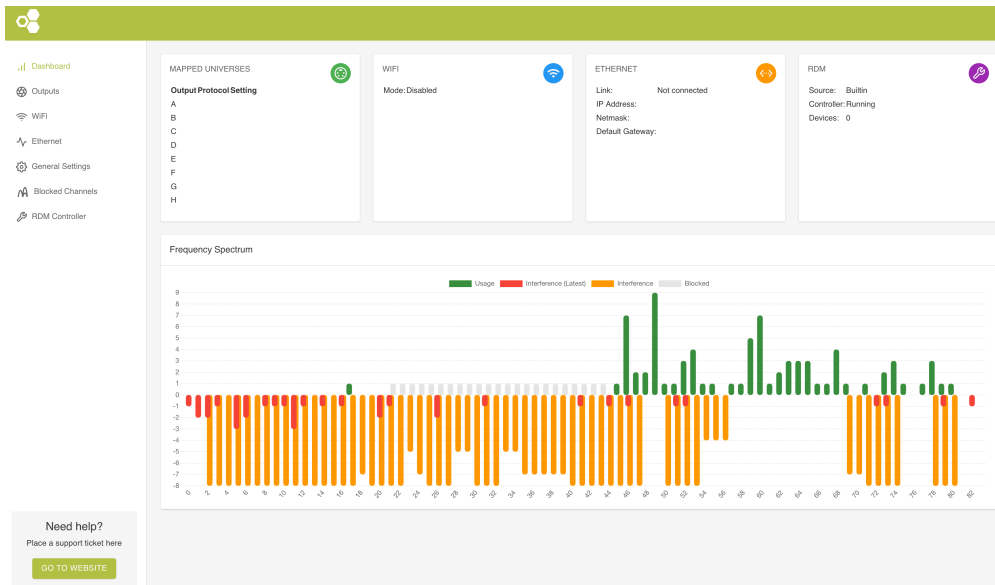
Dashboard
Outputs
WiFi
Ethernet
General Settings
Blocked Channels
RDM Controller

MAPPED UNIVERSES

| Output | Protocol | Setting |
|---|---|---|
| A | | |
| B | | |
| C | | |
| D | | |
| E | | |
| F | | |
| G | | |
| H | | |

WIFI

Mode: Disabled

ETHERNET

Link: Not connected
IP Address:
Netmask:
Default Gateway:

RDM

Source: Builtin
Controller: Running
Devices: 0

Frequency Spectrum

Usage
Interference (Latest)
Interference
Blocked

9
8
7
6
5
4
3
2
1
0
-1
-2
-3
-4
-5
-6
-7
-8

0 2 4 6 8 10 12 14 16 18 20 22 24 26 28 30 32 34 36 38 40 42 44 46 48 50 52 54 56 58 60 62 64 66 68 70 72 74 76 78 80 82

Need help?
Place a support ticket here
GO TO WEBSITE